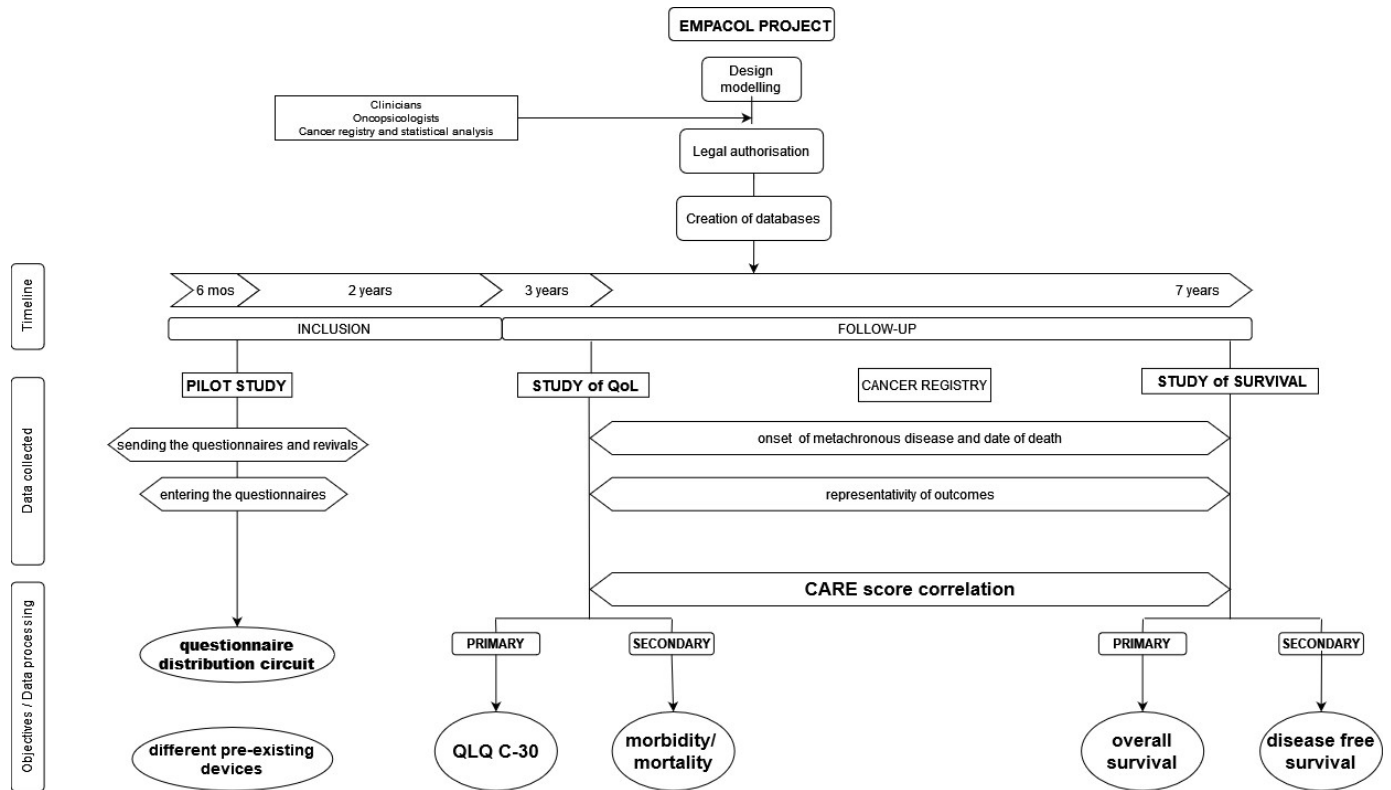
EMPACOL PROJECT

Design modelling

Clinicians
Oncopsicologists
Cancer registry and statistical analysis

Legal authorisation

Creation of databases

Timeline

6 mos

2 years

3 years

7 years

INCLUSION

FOLLOW-UP

Data collected

PILOT STUDY

STUDY of QoL

CANCER REGISTRY

STUDY of SURVIVAL

sending the questionnaires and revivals

onset of metachronous disease and date of death

entering the questionnaires

representativity of outcomes

Objectives / Data processing

CARE score correlation

questionnaire distribution circuit

PRIMARY

SECONDARY

PRIMARY

SECONDARY

different pre-existing devices

QLQ C-30

morbidity/ mortality

overall survival

disease free survival